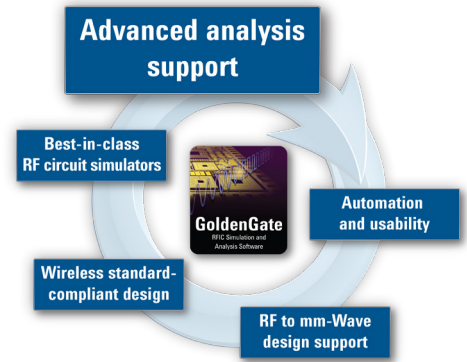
Advanced analysis support

Best-in-class RF circuit simulators

GoldenGate
RFIC Simulation and Analysis Software

Automation and usability

Wireless standard-compliant design

RF to mm-Wave design support